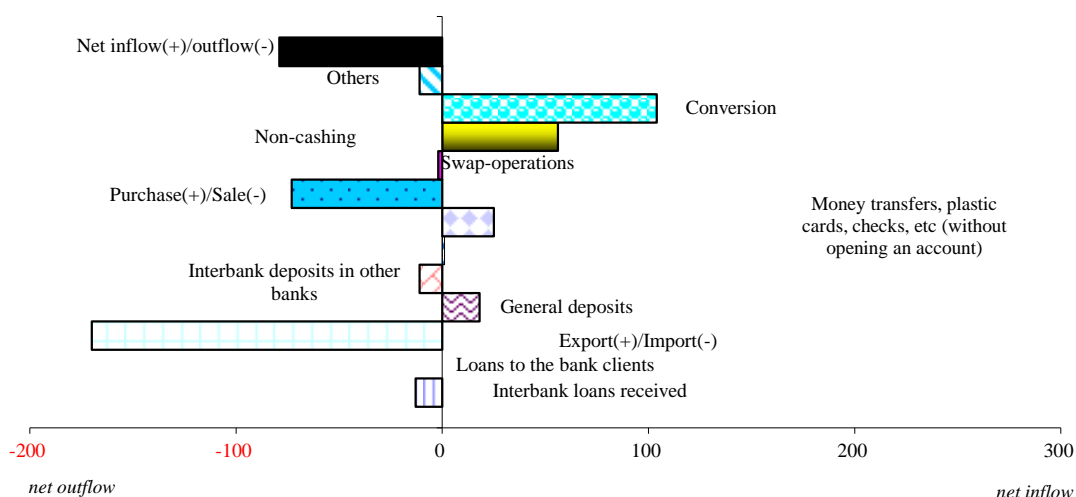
Net inflow(+)/outflow(-)

Others

Conversion

Non-cashing

Swap-operations

Purchase(+)/Sale(-)

Money transfers, plastic cards, checks, etc (without opening an account)

Interbank deposits in other banks

General deposits

Export(+)/Import(-)

Loans to the bank clients

Interbank loans received

-200

-100

0

100

200

300

net outflow

net inflow